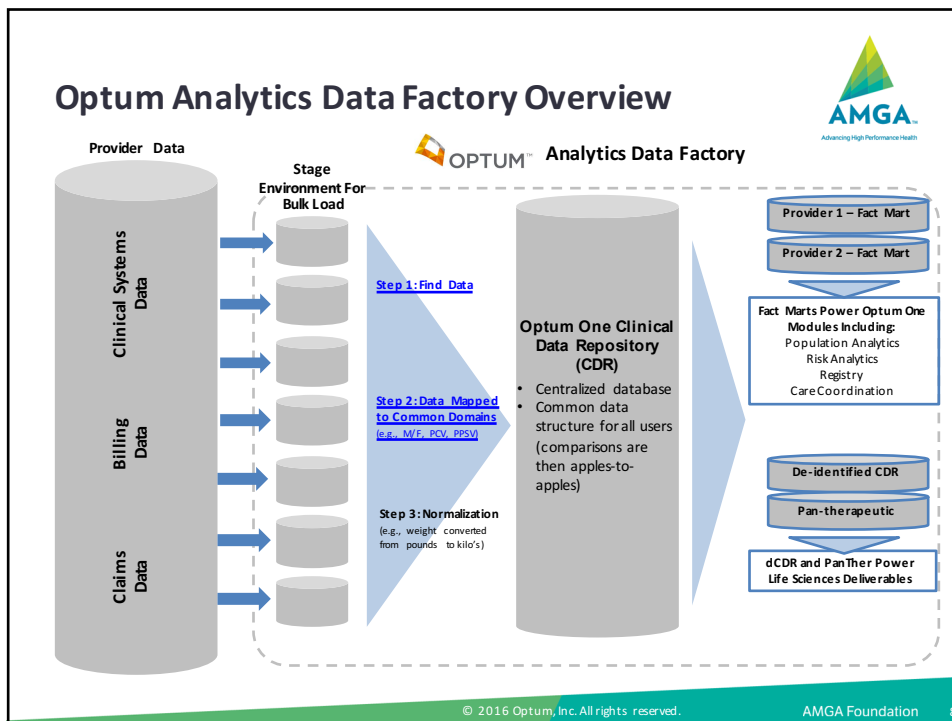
Optum Analytics Data Factory Overview

AMGA
Advancing High Performance Health

Provider Data

OPTUM Analytics Data Factory

Stage Environment For Bulk Load

Clinical Systems Data

Billing Data

Claims Data

Step 1: Find Data

Step 2: Data Mapped to Common Domains
(e.g., M/F, PCV, PPSV)

Step 3: Normalization
(e.g., weight converted from pounds to kilo's)

Optum One Clinical Data Repository (CDR)

• Centralized database
• Common data structure for all users (comparisons are then apples-to-apples)

Provider 1 – Fact Mart

Provider 2 – Fact Mart

Fact Marts Power Optum One Modules Including:
Population Analytics
Risk Analytics
Registry
Care Coordination

De-identified CDR

Pan-therapeutic

dCDR and PanTher Power Life Sciences Deliverables

© 2016 Optum, Inc. All rights reserved.

AMGA Foundation

8